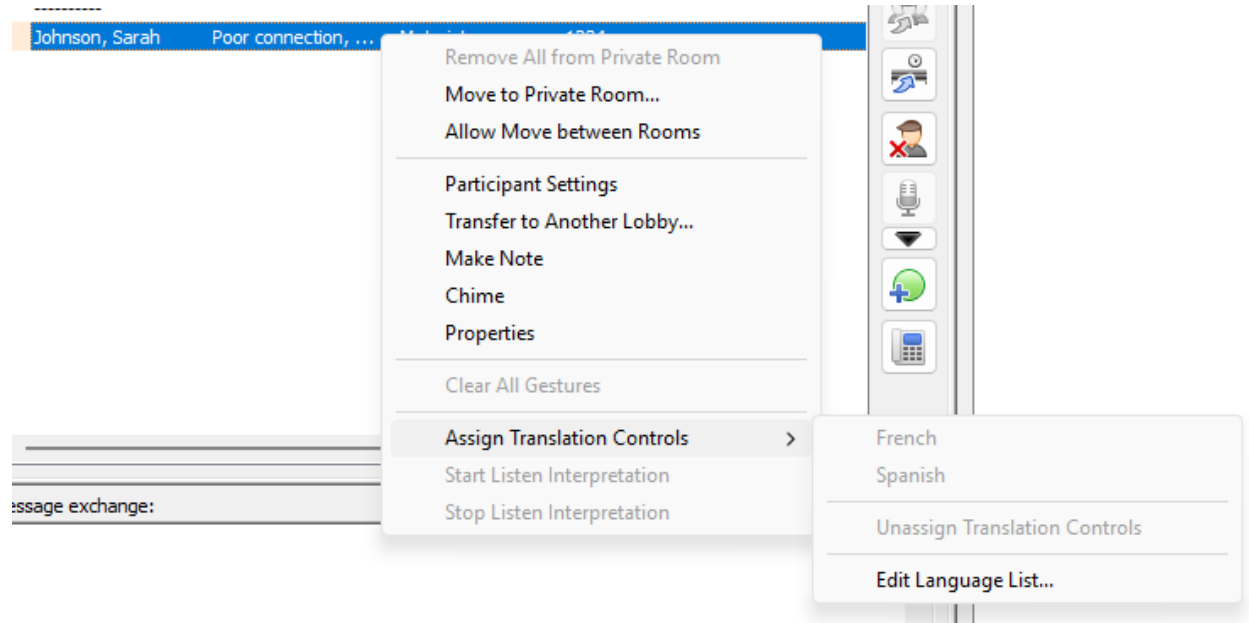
----------
Johnson, Sarah Poor connection, ... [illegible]

Remove All from Private Room
Move to Private Room...
Allow Move between Rooms

Participant Settings
Transfer to Another Lobby...
Make Note
Chime
Properties

Clear All Gestures

Assign Translation Controls
Start Listen Interpretation
Stop Listen Interpretation

French
Spanish

Unassign Translation Controls

Edit Language List...

essage exchange: